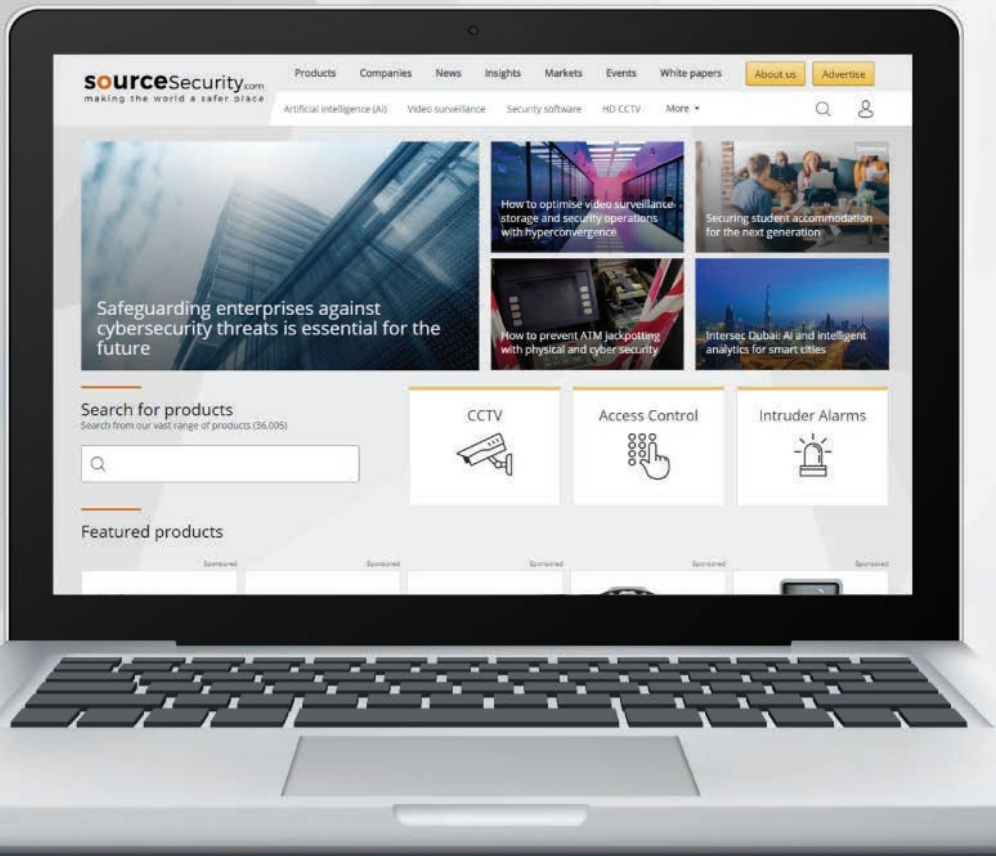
sourceSecurity.com
making the world a safer place

Products Companies News Insights Markets Events White papers About us Advertise

Artificial intelligence (AI) Video surveillance Security software HD CCTV More

Safeguarding enterprises against cybersecurity threats is essential for the future

How to optimise video surveillance storage and security operations with hyperconvergence

Securing student accommodation for the next generation

How to prevent ATM jackpotting with physical and cyber security

Intersec Dubai: AI and intelligent analytics for smart cities

Search for products
Search from our vast range of products (36,005)

CCTV

Access Control

Intruder Alarms

Featured products

Sponsored Sponsored Sponsored Sponsored Sponsored